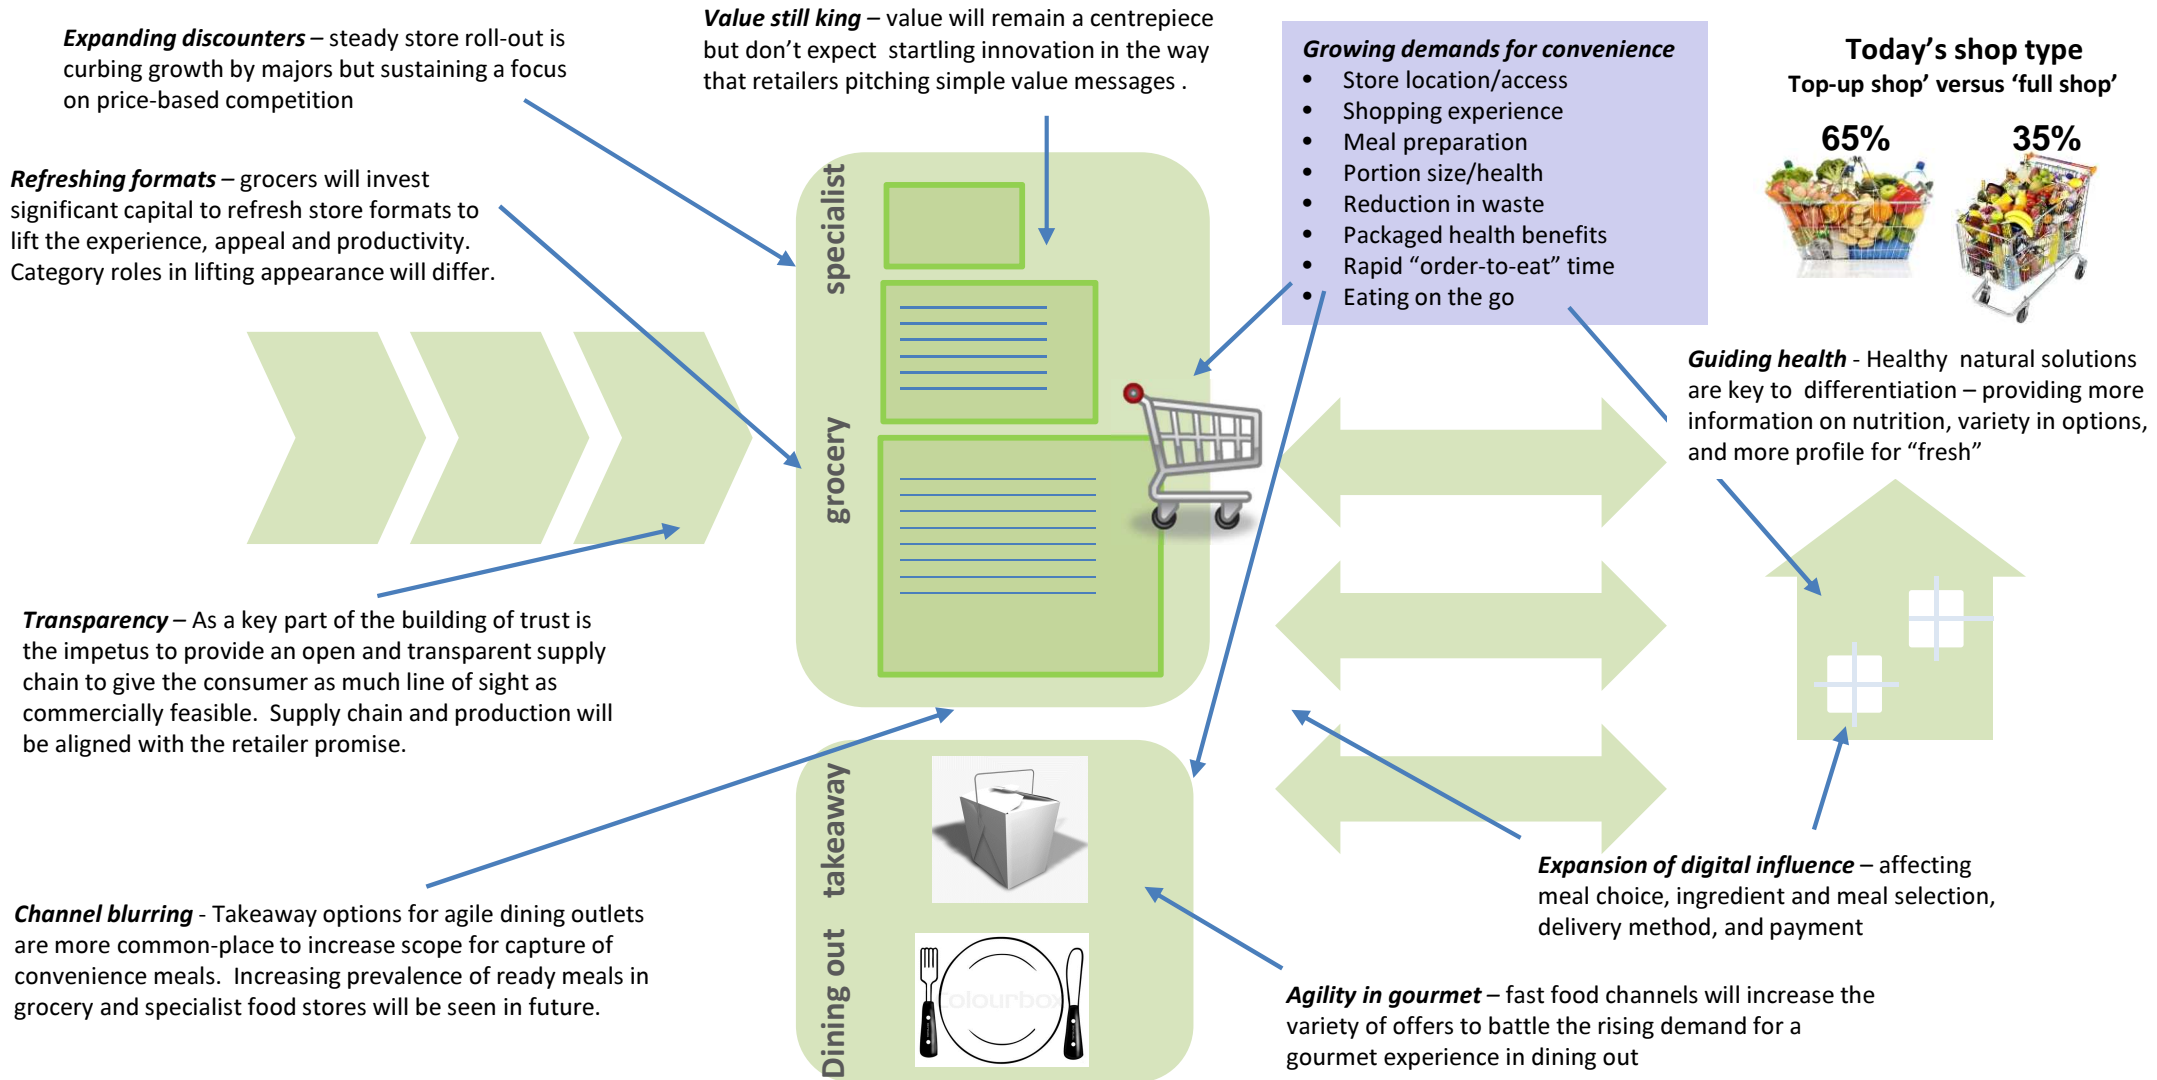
***Expanding discounters*** – steady store roll-out is curbing growth by majors but sustaining a focus on price-based competition

***Value still king*** – value will remain a centrepiece but don't expect startling innovation in the way that retailers pitching simple value messages .

***Growing demands for convenience***
- Store location/access
- Shopping experience
- Meal preparation
- Portion size/health
- Reduction in waste
- Packaged health benefits
- Rapid "order-to-eat" time
- Eating on the go

**Today's shop type**
**Top-up shop' versus 'full shop'**
**65%** **35%**

***Refreshing formats*** – grocers will invest significant capital to refresh store formats to lift the experience, appeal and productivity. Category roles in lifting appearance will differ.

specialist

grocery

***Guiding health*** - Healthy natural solutions are key to differentiation – providing more information on nutrition, variety in options, and more profile for "fresh"

***Transparency*** – As a key part of the building of trust is the impetus to provide an open and transparent supply chain to give the consumer as much line of sight as commercially feasible. Supply chain and production will be aligned with the retailer promise.

takeaway

Dining out

***Expansion of digital influence*** – affecting meal choice, ingredient and meal selection, delivery method, and payment

***Channel blurring*** - Takeaway options for agile dining outlets are more common-place to increase scope for capture of convenience meals. Increasing prevalence of ready meals in grocery and specialist food stores will be seen in future.

***Agility in gourmet*** – fast food channels will increase the variety of offers to battle the rising demand for a gourmet experience in dining out